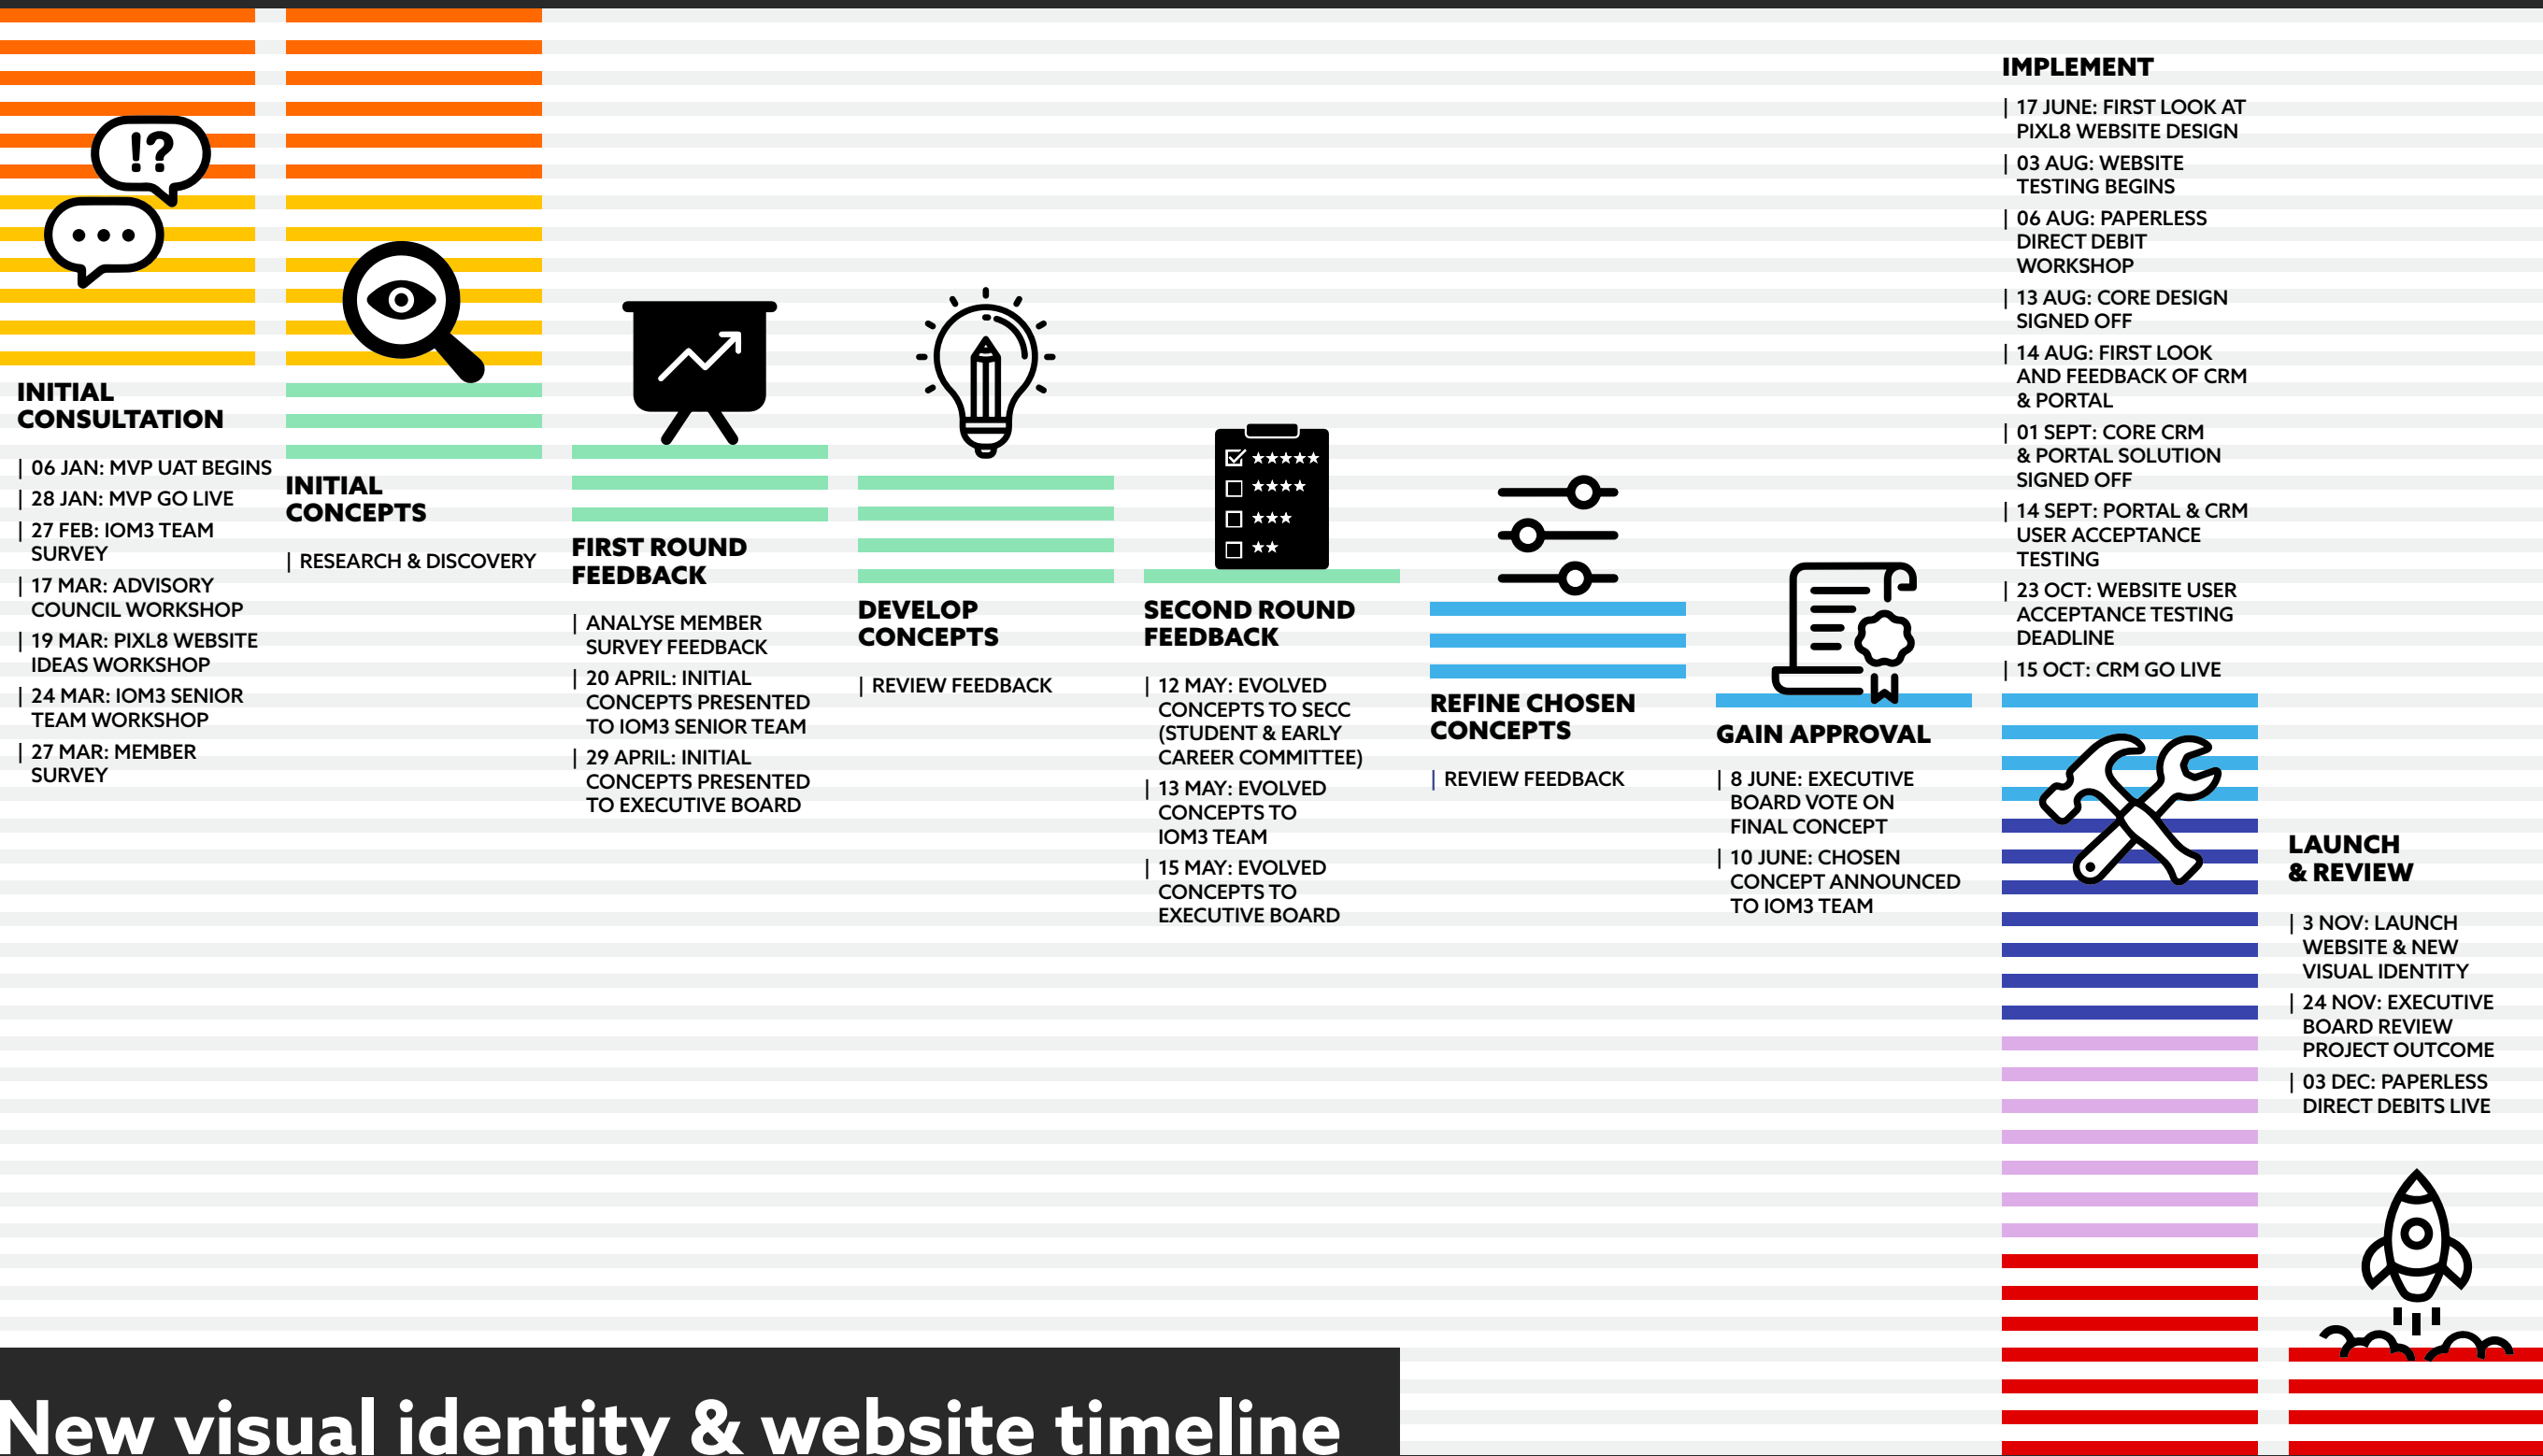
!?

INITIAL CONSULTATION

| 06 JAN: MVP UAT BEGINS
| 28 JAN: MVP GO LIVE
| 27 FEB: IOM3 TEAM SURVEY
| 17 MAR: ADVISORY COUNCIL WORKSHOP
| 19 MAR: PIXL8 WEBSITE IDEAS WORKSHOP
| 24 MAR: IOM3 SENIOR TEAM WORKSHOP
| 27 MAR: MEMBER SURVEY

INITIAL CONCEPTS

| RESEARCH & DISCOVERY

FIRST ROUND FEEDBACK

| ANALYSE MEMBER SURVEY FEEDBACK
| 20 APRIL: INITIAL CONCEPTS PRESENTED TO IOM3 SENIOR TEAM
| 29 APRIL: INITIAL CONCEPTS PRESENTED TO EXECUTIVE BOARD

DEVELOP CONCEPTS

| REVIEW FEEDBACK

SECOND ROUND FEEDBACK

| 12 MAY: EVOLVED CONCEPTS TO SECC (STUDENT & EARLY CAREER COMMITTEE)
| 13 MAY: EVOLVED CONCEPTS TO IOM3 TEAM
| 15 MAY: EVOLVED CONCEPTS TO EXECUTIVE BOARD

REFINE CHOSEN CONCEPTS

| REVIEW FEEDBACK

GAIN APPROVAL

| 8 JUNE: EXECUTIVE BOARD VOTE ON FINAL CONCEPT
| 10 JUNE: CHOSEN CONCEPT ANNOUNCED TO IOM3 TEAM

IMPLEMENT

| 17 JUNE: FIRST LOOK AT PIXL8 WEBSITE DESIGN
| 03 AUG: WEBSITE TESTING BEGINS
| 06 AUG: PAPERLESS DIRECT DEBIT WORKSHOP
| 13 AUG: CORE DESIGN SIGNED OFF
| 14 AUG: FIRST LOOK AND FEEDBACK OF CRM & PORTAL
| 01 SEPT: CORE CRM & PORTAL SOLUTION SIGNED OFF
| 14 SEPT: PORTAL & CRM USER ACCEPTANCE TESTING
| 23 OCT: WEBSITE USER ACCEPTANCE TESTING DEADLINE
| 15 OCT: CRM GO LIVE

LAUNCH & REVIEW

| 3 NOV: LAUNCH WEBSITE & NEW VISUAL IDENTITY
| 24 NOV: EXECUTIVE BOARD REVIEW PROJECT OUTCOME
| 03 DEC: PAPERLESS DIRECT DEBITS LIVE

New visual identity & website timeline